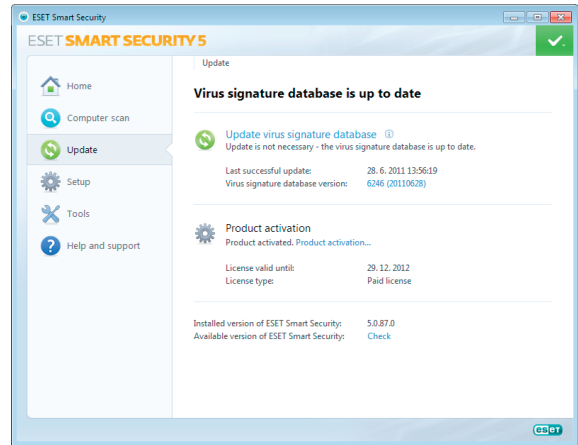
ESET Smart Security

ESET SMART SECURITY 5

Home
Computer scan
Update
Setup
Tools
Help and support

Update

Virus signature database is up to date

Update virus signature database
Update is not necessary - the virus signature database is up to date.

Last successful update: 28. 6. 2011 13:56:19
Virus signature database version: 6246 (20110628)

Product activation
Product activated. Product activation...

License valid until: 29. 12. 2012
License type: Paid license

Installed version of ESET Smart Security: 5.0.87.0
Available version of ESET Smart Security: Check

eset